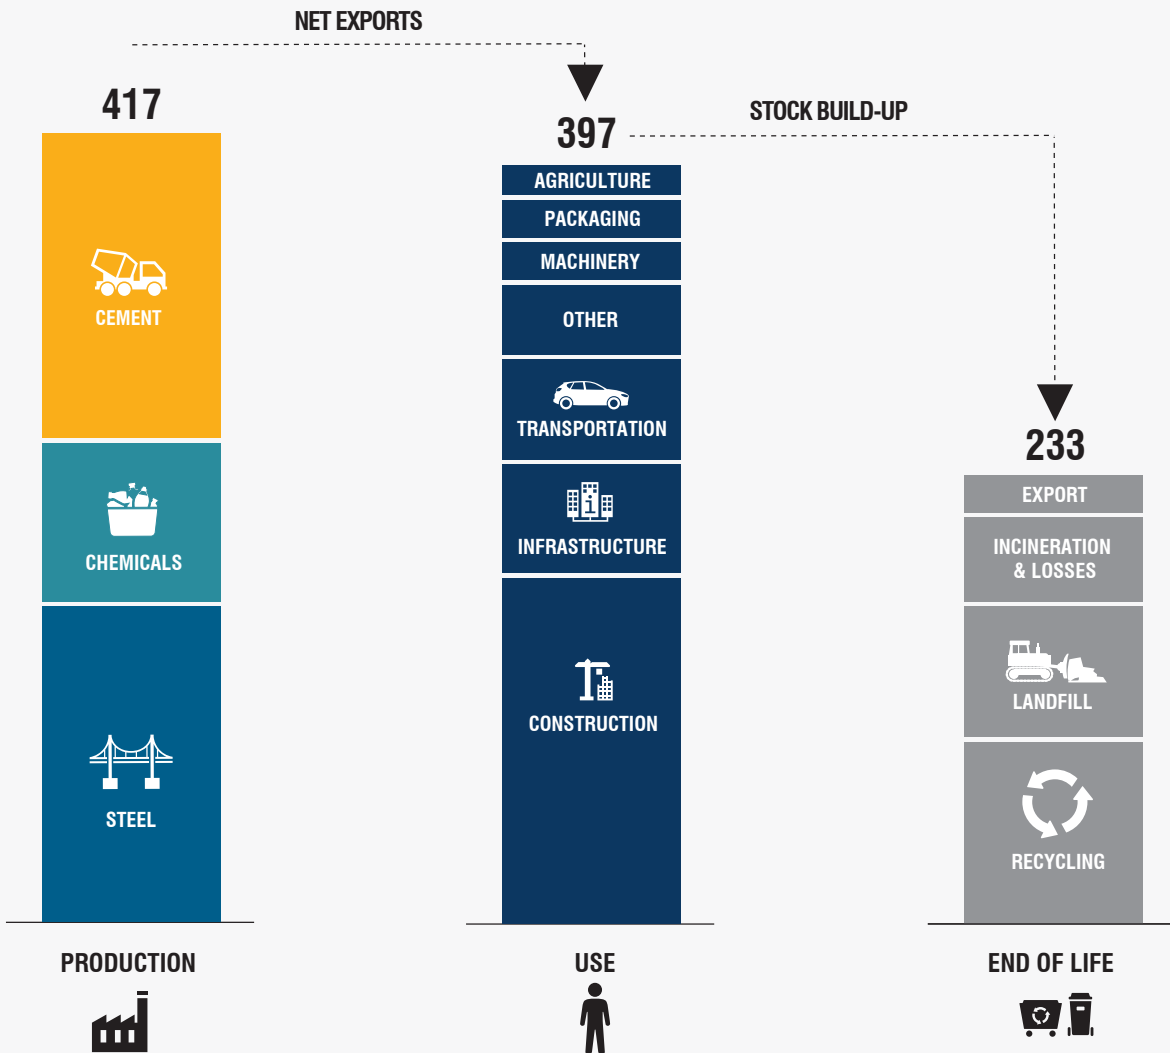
NET EXPORTS

417

CEMENT

CHEMICALS

STEEL

397

STOCK BUILD-UP

AGRICULTURE

PACKAGING

MACHINERY

OTHER

TRANSPORTATION

INFRASTRUCTURE

CONSTRUCTION

233

EXPORT

INCINERATION & LOSSES

LANDFILL

RECYCLING

PRODUCTION

USE

END OF LIFE